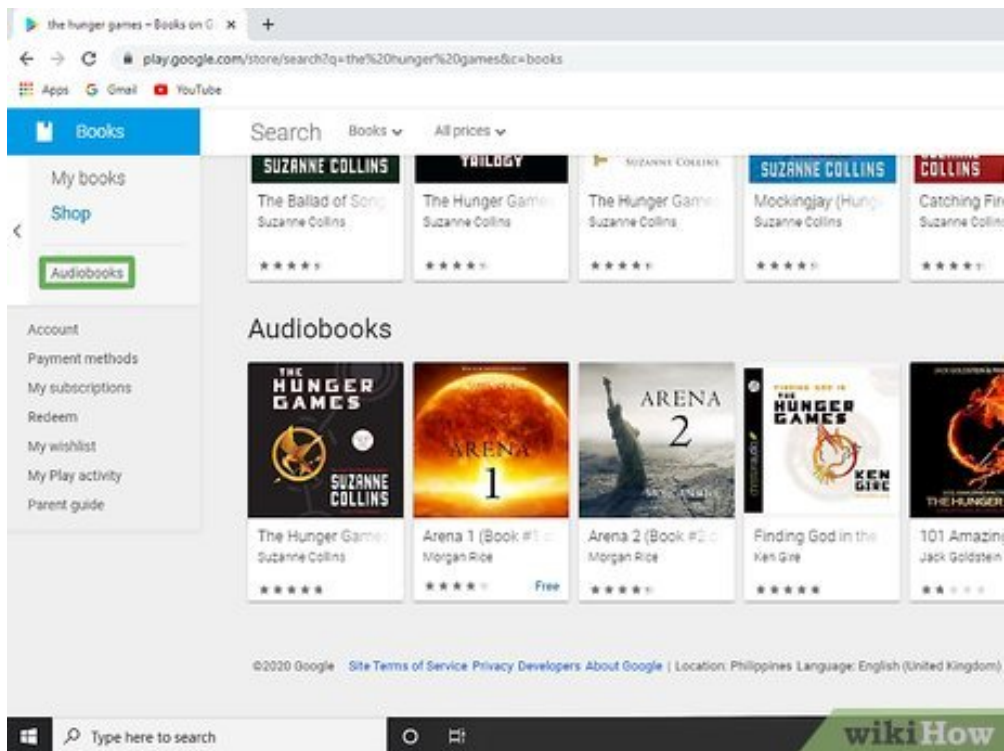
the hunger games – Books on G ×
+
play.google.com/store/search?q=the%20hunger%20games&c=books
Apps Gmail YouTube

Books
My books
Shop
Audiobooks
Account
Payment methods
My subscriptions
Redeem
My wishlist
My Play activity
Parent guide

Search Books All prices

SUZANNE COLLINS
The Ballad of Song
Suzanne Collins

TRILOGY
The Hunger Games
Suzanne Collins

SUZANNE COLLINS
The Hunger Games
Suzanne Collins

SUZANNE COLLINS
Mockingjay (Hunger
Suzanne Collins

COLLINS
Catching Fire
Suzanne Collins

Audiobooks

THE HUNGER GAMES
SUZANNE COLLINS
The Hunger Games
Suzanne Collins

ARENA 1
Arena 1 (Book #1
Morgan Rice
Free

ARENA 2
Arena 2 (Book #2
Morgan Rice

FINDING GOD IN THE HUNGER GAMES
KEN GIRE
Finding God in the
Ken Gire

THE HUNGER
101 Amazing
Jack Goldstein

©2020 Google Site Terms of Service Privacy Developers About Google | Location: Philippines Language: English (United Kingdom)

Type here to search

wikiHow